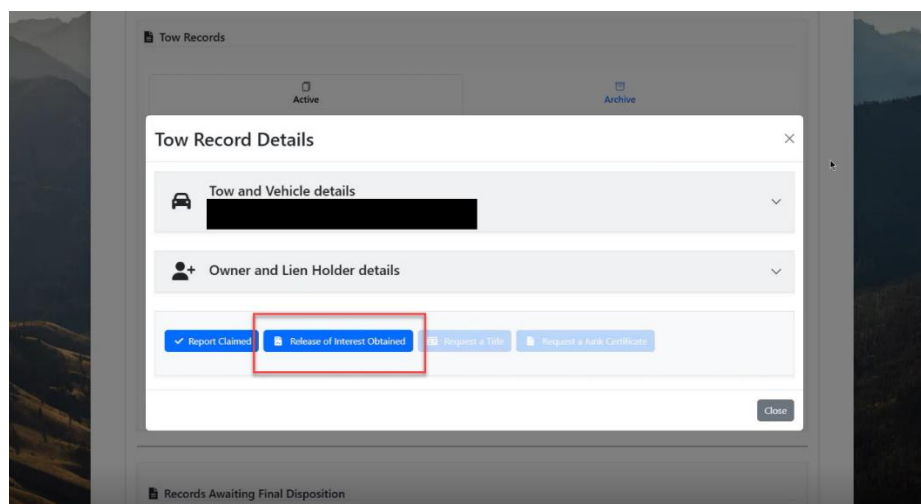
Tow Records

Active

Archive

Tow Record Details

×

Tow and Vehicle details

Owner and Lien Holder details

Report Claimed

Release of Interest Obtained

Request a Title

Request a Junk Certificate

Close

Records Awaiting Final Disposition